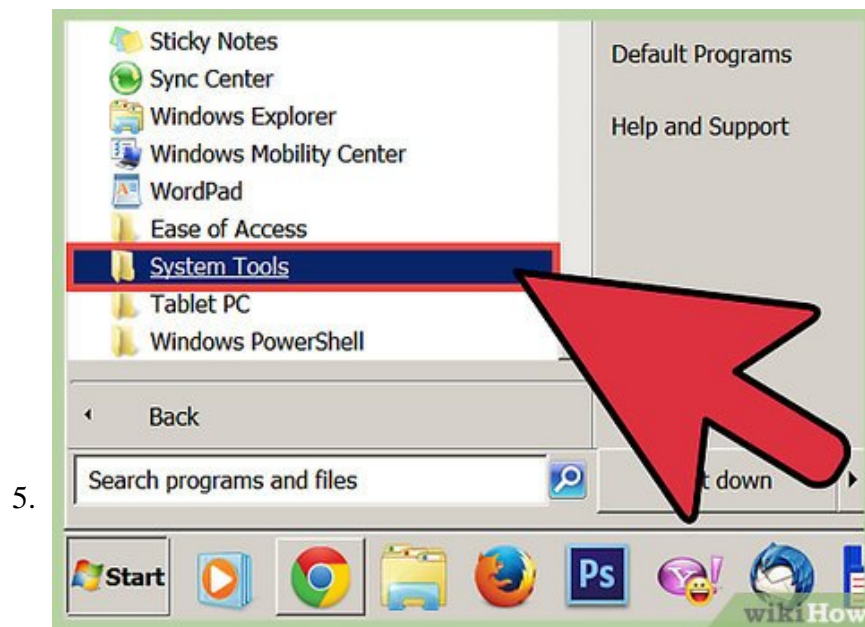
Sticky Notes
Sync Center
Windows Explorer
Windows Mobility Center
WordPad
Ease of Access
System Tools
Tablet PC
Windows PowerShell

Back

Search programs and files

Default Programs

Help and Support

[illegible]t down

5.

Start

Ps

wikiHow